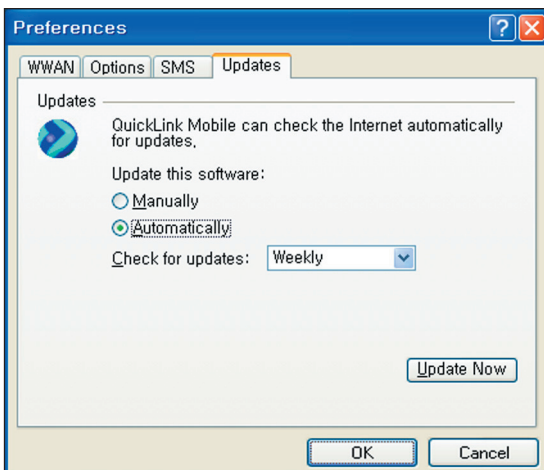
Preferences

WWAN | Options | SMS | Updates

Updates

QuickLink Mobile can check the Internet automatically for updates.

Update this software:

Manually

Automatically

Check for updates: Weekly

Update Now

OK

Cancel